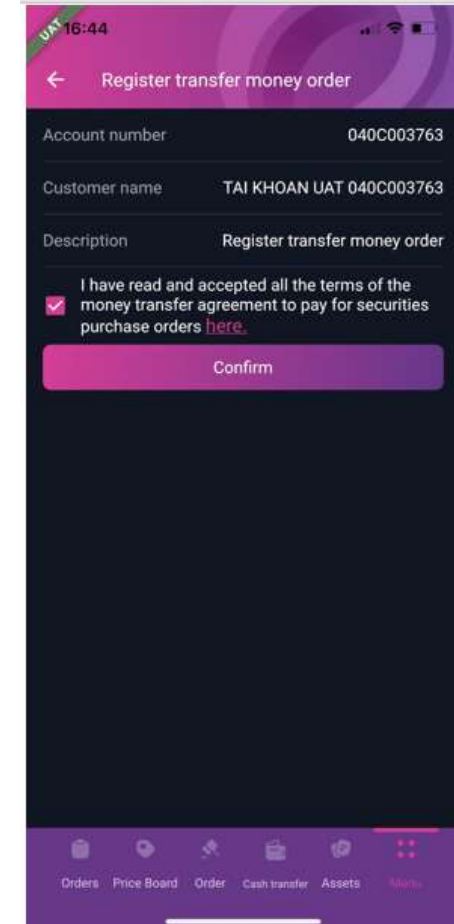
UAT
16:44

Register transfer money order

Account number 040C003763

Customer name TAI KHOAN UAT 040C003763

Description Register transfer money order

I have read and accepted all the terms of the money transfer agreement to pay for securities purchase orders here.

Confirm

Orders Price Board Order Cash transfer Assets Menu